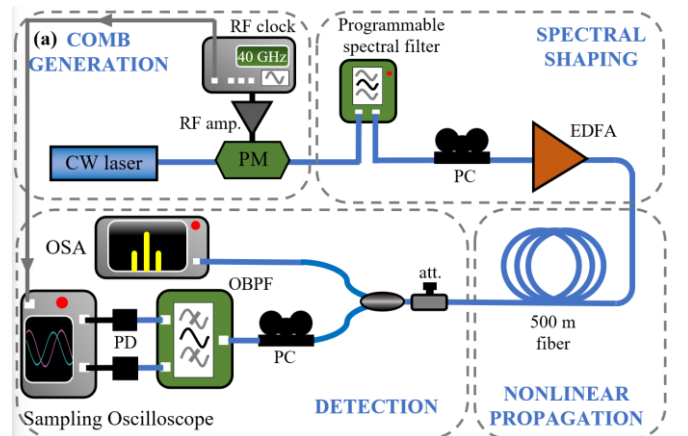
(a) COMB GENERATION

RF clock

40 GHz

RF amp.

CW laser

PM

Programmable spectral filter

SPECTRAL SHAPING

PC

EDFA

OSA

OBPF

att.

PD

PC

500 m fiber

Sampling Oscilloscope

DETECTION

NONLINEAR PROPAGATION